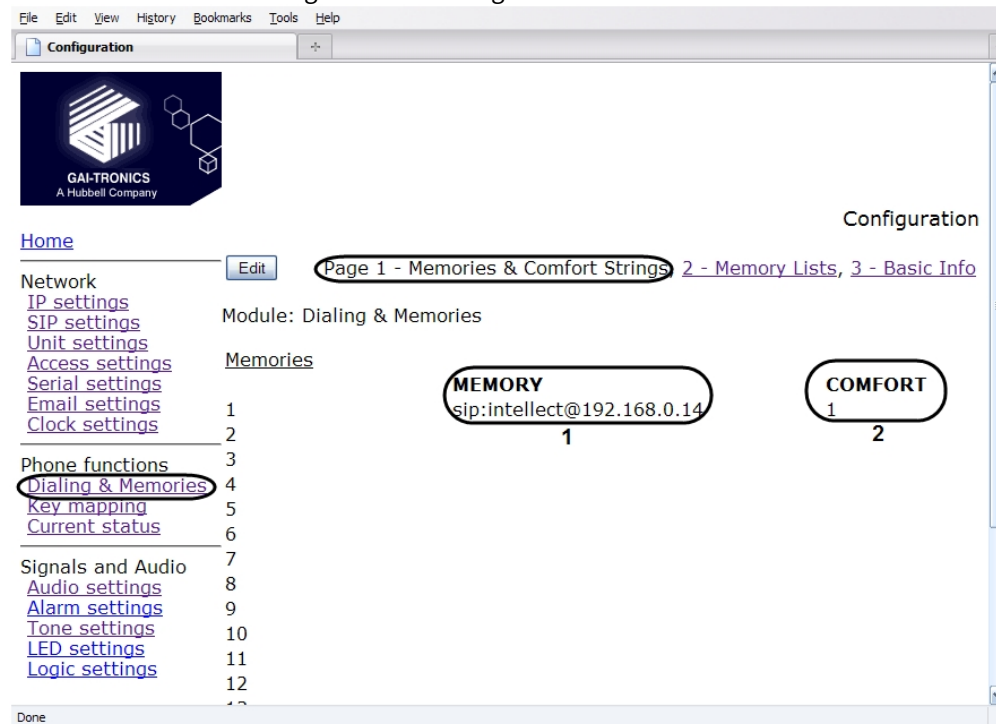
File Edit View History Bookmarks Tools Help

Configuration

GAI-TRONICS
A Hubbell Company

Configuration

Home

Network
IP settings
SIP settings
Unit settings
Access settings
Serial settings
Email settings
Clock settings

Phone functions
Dialing & Memories
Key mapping
Current status

Signals and Audio
Audio settings
Alarm settings
Tone settings
LED settings
Logic settings

Edit

Page 1 - Memories & Comfort Strings, 2 - Memory Lists, 3 - Basic Info

Module: Dialing & Memories

Memories

| | MEMORY | COMFORT |
|---|---|---|
| 1 | sip:intellect@192.168.0.14 | 1 |
| 2 | | |
| 3 | | |
| 4 | | |
| 5 | | |
| 6 | | |
| 7 | | |
| 8 | | |
| 9 | | |
| 10 | | |
| 11 | | |
| 12 | | |

1

2

Done